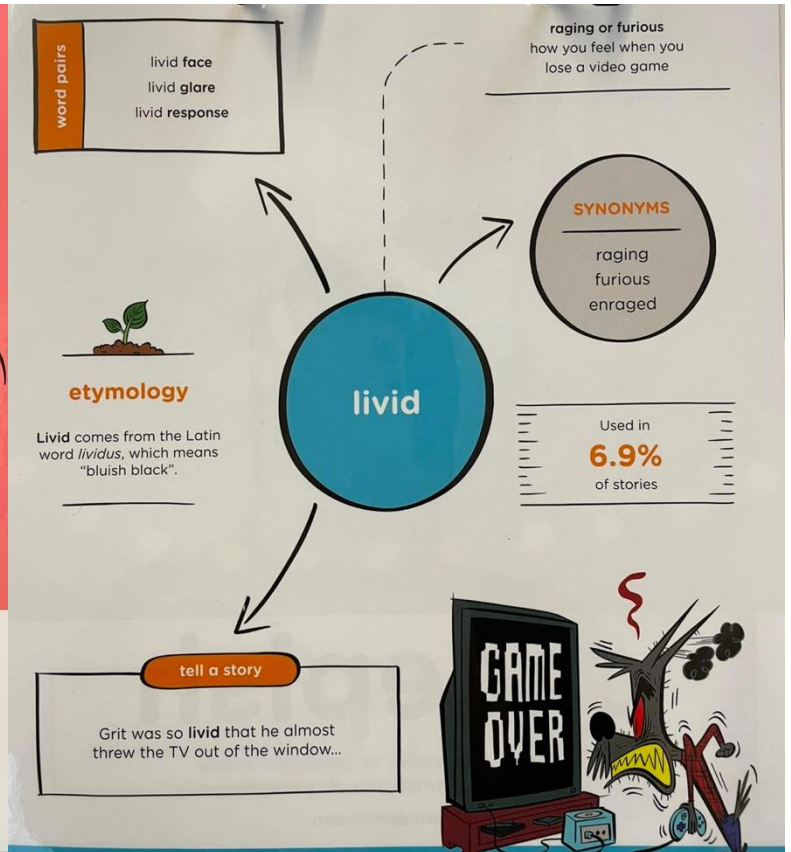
word pairs

livid **face**
livid **glare**
livid **response**

**raging or furious**
how you feel when you lose a video game

SYNONYMS

raging
furious
enraged

etymology

**Livid** comes from the Latin word *lividus*, which means "bluish black".

livid

Used in
6.9%
of stories

tell a story

Grit was so **livid** that he almost threw the TV out of the window...

GAME OVER